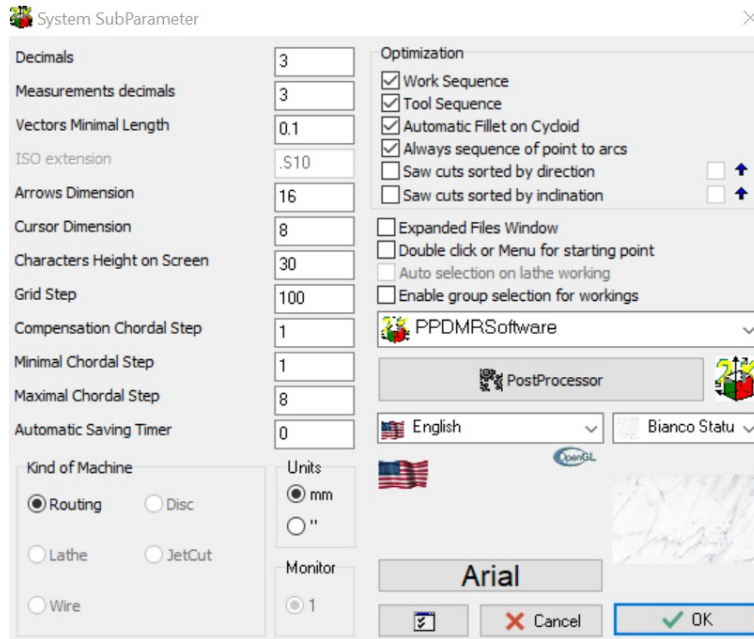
System SubParameter

Decimals 3
Measurements decimals 3
Vectors Minimal Length 0.1
ISO extension .S10
Arrows Dimension 16
Cursor Dimension 8
Characters Height on Screen 30
Grid Step 100
Compensation Chordal Step 1
Minimal Chordal Step 1
Maximal Chordal Step 8
Automatic Saving Timer 0

Kind of Machine
Routing
Disc
Lathe
JetCut
Wire

Units
mm
"

Monitor
1

Optimization
Work Sequence
Tool Sequence
Automatic Fillet on Cycloid
Always sequence of point to arcs
Saw cuts sorted by direction
Saw cuts sorted by inclination

Expanded Files Window
Double click or Menu for starting point
Auto selection on lathe working
Enable group selection for workings

PPDMRSoftware

PostProcessor

English
Bianco Statu

OpenGL

Arial

Cancel
OK